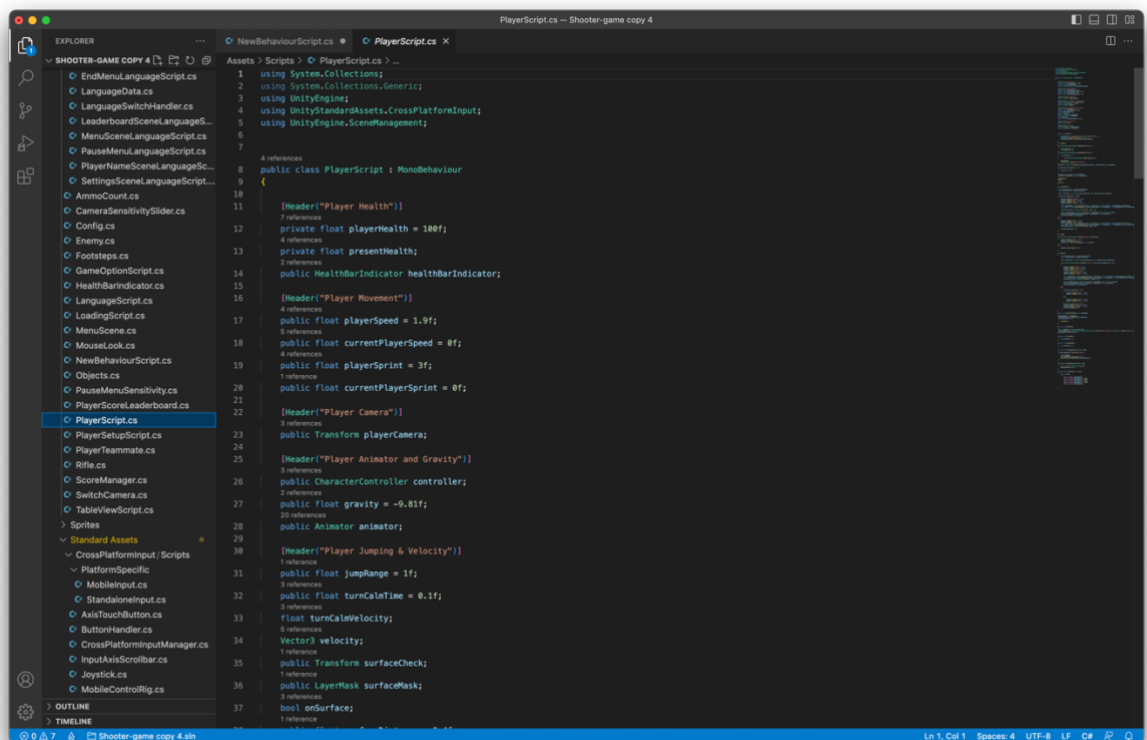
PlayerScript.cs — Shooter-game copy 4

EXPLORER ...
SHOOTER-GAME COPY 4
EndMenuLanguageScript.cs
LanguageData.cs
LanguageSwitchHandler.cs
LeaderboardSceneLanguageS...
MenuSceneLanguageScript.cs
PauseMenuLanguageScript.cs
PlayerNameSceneLanguageSc...
SettingsSceneLanguageScript....
AmmoCount.cs
CameraSensitivitySlider.cs
Config.cs
Enemy.cs
Footsteps.cs
GameOptionScript.cs
HealthBarIndicator.cs
LanguageScript.cs
LoadingScript.cs
MenuScene.cs
MouseLook.cs
NewBehaviourScript.cs
Objects.cs
PauseMenuSensitivity.cs
PlayerScoreLeaderboard.cs
PlayerScript.cs
PlayerSetupScript.cs
PlayerTeammate.cs
Rifle.cs
ScoreManager.cs
SwitchCamera.cs
TableViewScript.cs
Sprites
Standard Assets
CrossPlatformInput / Scripts
PlatformSpecific
MobileInput.cs
StandaloneInput.cs
AxisTouchButton.cs
ButtonHandler.cs
CrossPlatformInputManager.cs
InputAxisScrollbar.cs
Joystick.cs
MobileControlRig.cs
OUTLINE
TIMELINE

NewBehaviourScript.cs
PlayerScript.cs

Assets > Scripts > PlayerScript.cs > ...

1 using System.Collections;
2 using System.Collections.Generic;
3 using UnityEngine;
4 using UnityStandardAssets.CrossPlatformInput;
5 using UnityEngine.SceneManagement;
6
7
4 references
8 public class PlayerScript : MonoBehaviour
9 {
10
11 [Header("Player Health")]
7 references
12 private float playerHealth = 100f;
4 references
13 private float presentHealth;
2 references
14 public HealthBarIndicator healthBarIndicator;
15
16 [Header("Player Movement")]
4 references
17 public float playerSpeed = 1.9f;
5 references
18 public float currentPlayerSpeed = 0f;
4 references
19 public float playerSprint = 3f;
1 reference
20 public float currentPlayerSprint = 0f;
21
22 [Header("Player Camera")]
3 references
23 public Transform playerCamera;
24
25 [Header("Player Animator and Gravity")]
3 references
26 public CharacterController controller;
2 references
27 public float gravity = -9.81f;
20 references
28 public Animator animator;
29
30 [Header("Player Jumping & Velocity")]
1 reference
31 public float jumpRange = 1f;
3 references
32 public float turnCalmTime = 0.1f;
3 references
33 float turnCalmVelocity;
5 references
34 Vector3 velocity;
1 reference
35 public Transform surfaceCheck;
1 reference
36 public LayerMask surfaceMask;
3 references
37 bool onSurface;
1 reference

⊗ 0 ⚠ 7   Shooter-game copy 4.sln   Ln 1, Col 1   Spaces: 4   UTF-8   LF   C#